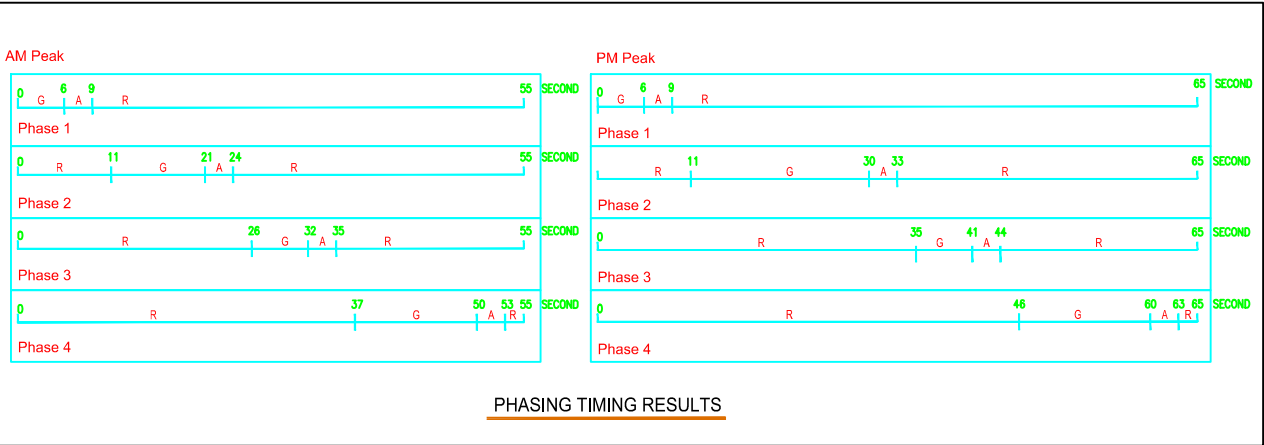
AM Peak

0 6 9 55 SECOND
G A R
Phase 1

0 11 21 24 55 SECOND
R G A R
Phase 2

0 26 32 35 55 SECOND
R G A R
Phase 3

0 37 50 53 55 SECOND
R G A R
Phase 4

PM Peak

0 6 9 65 SECOND
G A R
Phase 1

11 30 33 65 SECOND
R G A R
Phase 2

0 35 41 44 65 SECOND
R G A R
Phase 3

0 46 60 63 65 SECOND
R G A R
Phase 4

PHASING TIMING RESULTS